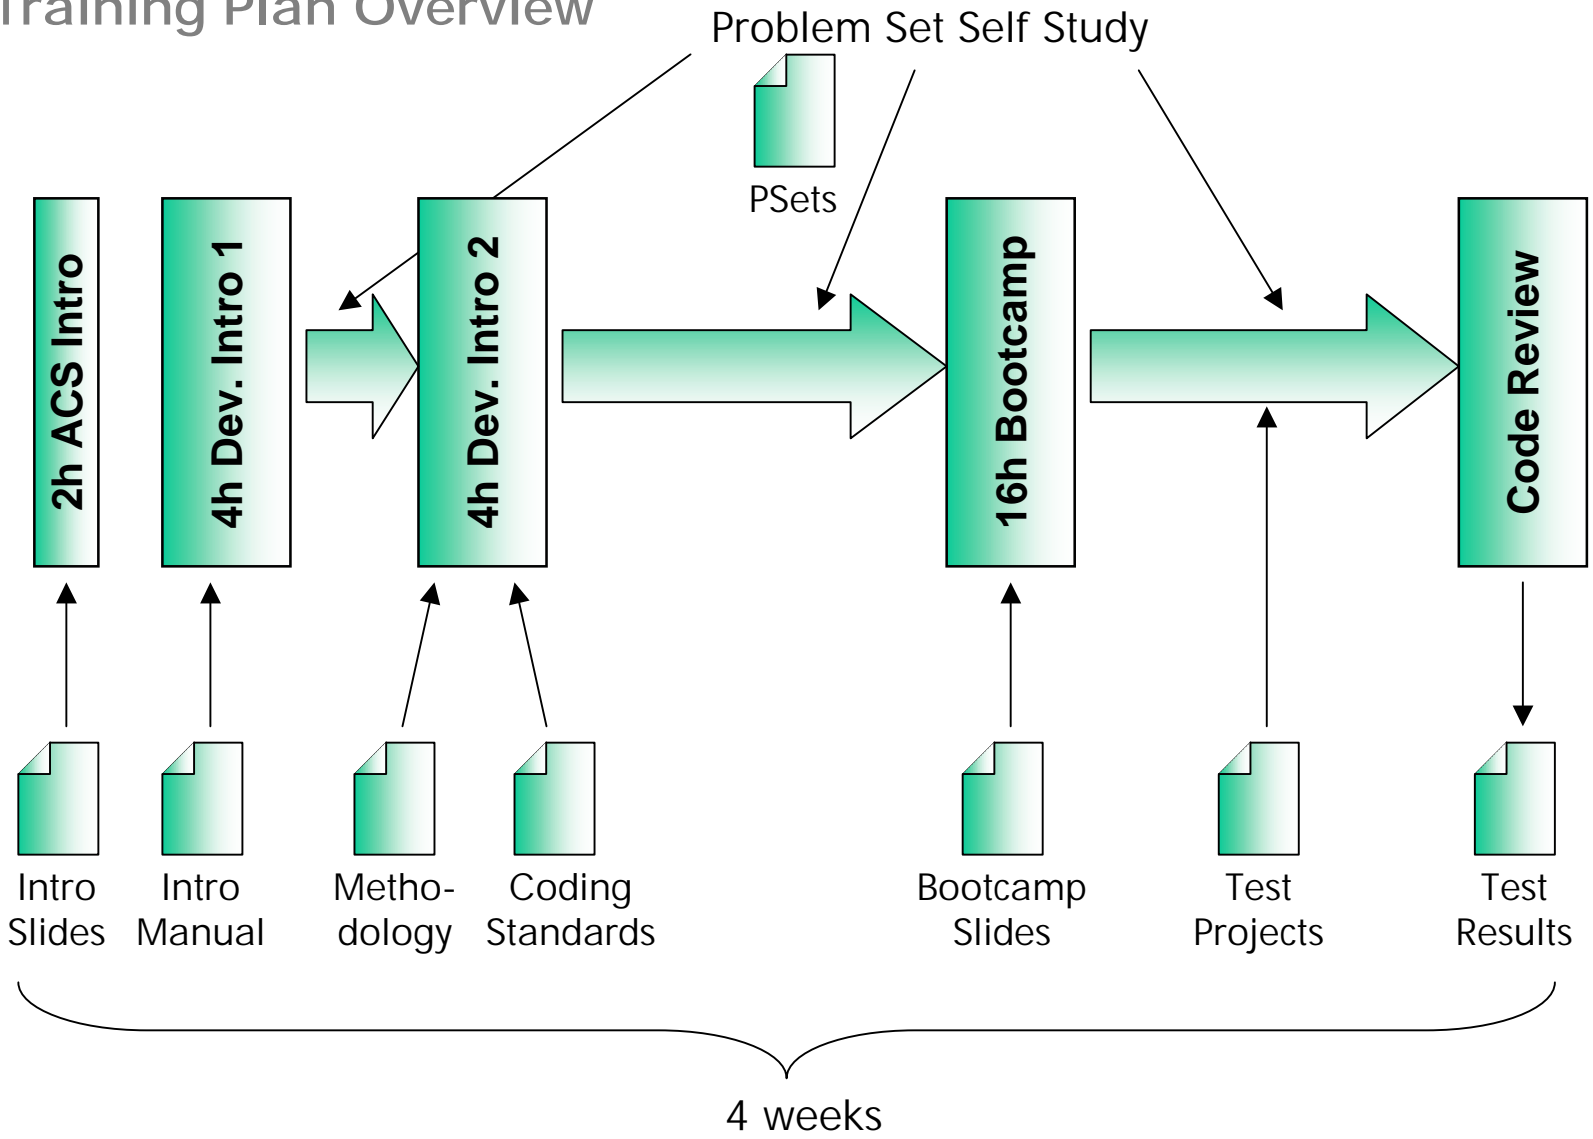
Training Plan Overview

Problem Set Self Study

PSets

2h ACS Intro

4h Dev. Intro 1

4h Dev. Intro 2

16h Bootcamp

Code Review

Intro Slides

Intro Manual

Methodology

Coding Standards

Bootcamp Slides

Test Projects

Test Results

4 weeks